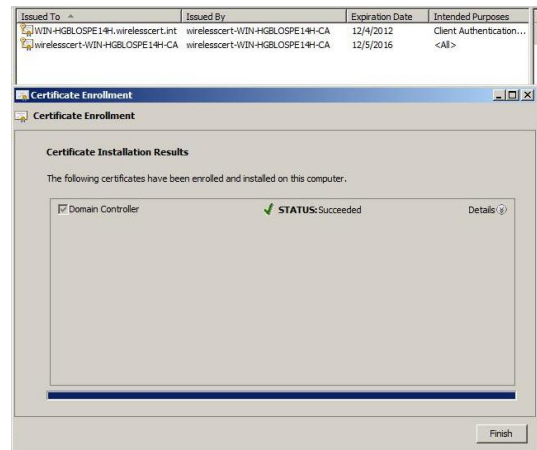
| Issued To | Issued By | Expiration Date | Intended Purposes |
|---|---|---|---|
| WIN-HGBLOSPE14H.wirelesscert.int | wirelesscert-WIN-HGBLOSPE14H-CA | 12/4/2012 | Client Authentication... |
| wirelesscert-WIN-HGBLOSPE14H-CA | wirelesscert-WIN-HGBLOSPE14H-CA | 12/5/2016 | <All> |

Certificate Enrollment

Certificate Enrollment

Certificate Installation Results

The following certificates have been enrolled and installed on this computer.

Domain Controller STATUS: Succeeded Details

Finish